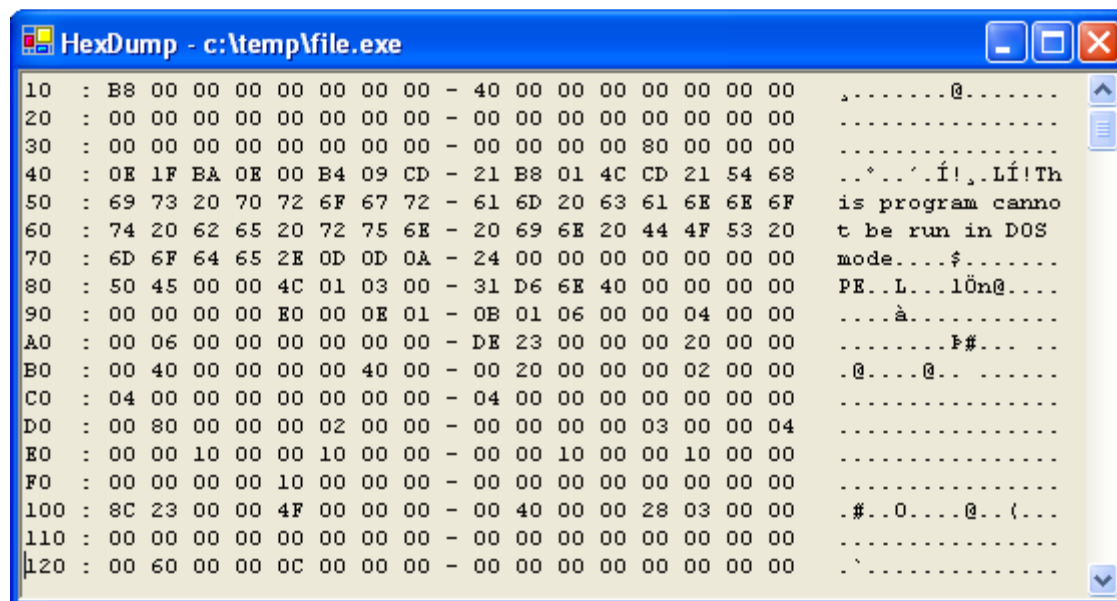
HexDump - c:\temp\file.exe

10 : B8 00 00 00 00 00 00 00 - 40 00 00 00 00 00 00 00 ¸.......@.......
20 : 00 00 00 00 00 00 00 00 - 00 00 00 00 00 00 00 00 ................
30 : 00 00 00 00 00 00 00 00 - 00 00 00 00 80 00 00 00 ................
40 : 0E 1F BA 0E 00 B4 09 CD - 21 B8 01 4C CD 21 54 68 ..º..´.Í!¸.LÍ!Th
50 : 69 73 20 70 72 6F 67 72 - 61 6D 20 63 61 6E 6E 6F is program canno
60 : 74 20 62 65 20 72 75 6E - 20 69 6E 20 44 4F 53 20 t be run in DOS
70 : 6D 6F 64 65 2E 0D 0D 0A - 24 00 00 00 00 00 00 00 mode....$.......
80 : 50 45 00 00 4C 01 03 00 - 31 D6 6E 40 00 00 00 00 PE..L...1Ön@....
90 : 00 00 00 00 E0 00 0E 01 - 0B 01 06 00 00 04 00 00 ....à...........
A0 : 00 06 00 00 00 00 00 00 - DE 23 00 00 00 20 00 00 ........Þ#... ..
B0 : 00 40 00 00 00 00 40 00 - 00 20 00 00 00 02 00 00 .@....@.. ......
C0 : 04 00 00 00 00 00 00 00 - 04 00 00 00 00 00 00 00 ................
D0 : 00 80 00 00 00 02 00 00 - 00 00 00 00 03 00 00 04 ................
E0 : 00 00 10 00 00 10 00 00 - 00 00 10 00 00 10 00 00 ................
F0 : 00 00 00 00 10 00 00 00 - 00 00 00 00 00 00 00 00 ................
100 : 8C 23 00 00 4F 00 00 00 - 00 40 00 00 28 03 00 00 .#..O....@..(...
110 : 00 00 00 00 00 00 00 00 - 00 00 00 00 00 00 00 00 ................
120 : 00 60 00 00 0C 00 00 00 - 00 00 00 00 00 00 00 00 .`..............